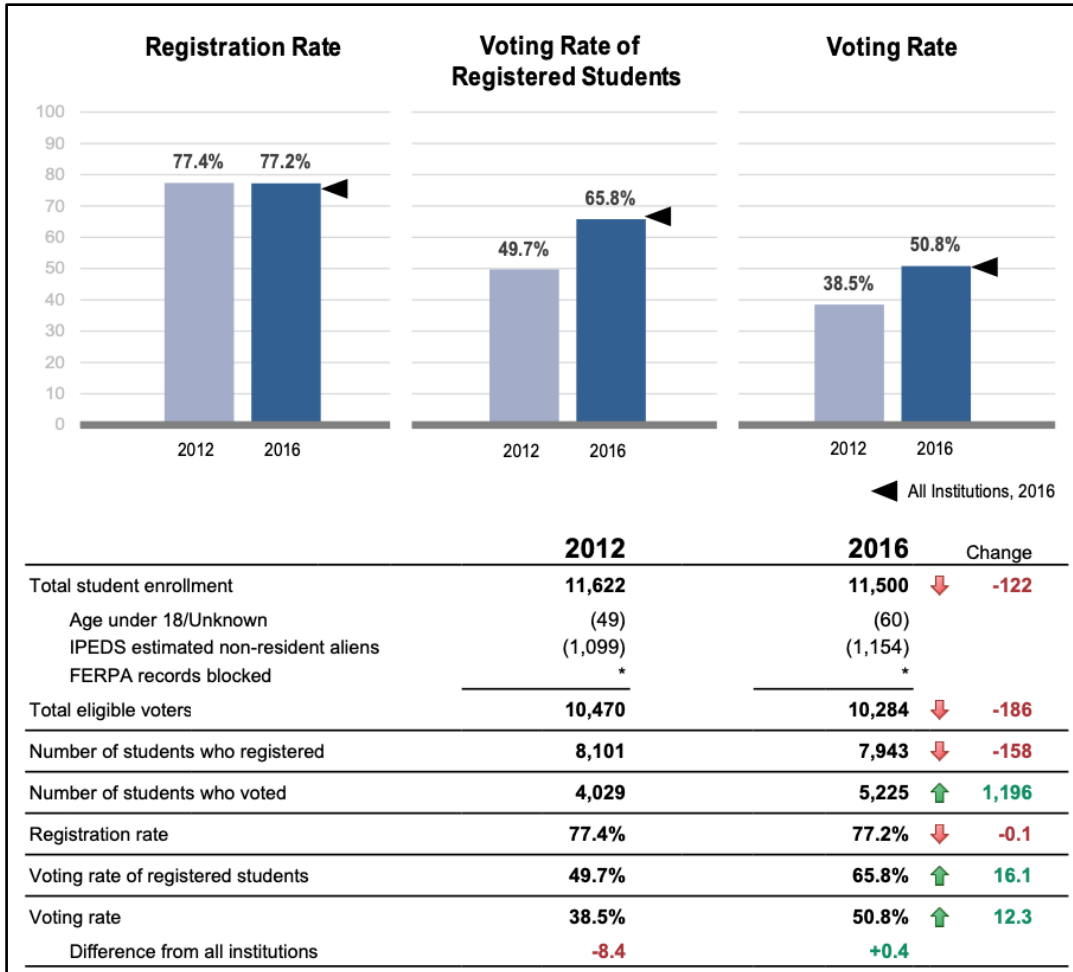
Registration Rate

Voting Rate of Registered Students

Voting Rate

100
90
80
70
60
50
40
30
20
10
0

77.4% 77.2%
2012 2016

49.7% 65.8%
2012 2016

38.5% 50.8%
2012 2016

All Institutions, 2016

| | 2012 | 2016 | Change |
|---|---|---|---|
| Total student enrollment | 11,622 | 11,500 | -122 |
| Age under 18/Unknown | (49) | (60) | |
| IPEDS estimated non-resident aliens | (1,099) | (1,154) | |
| FERPA records blocked | * | * | |
| Total eligible voters | 10,470 | 10,284 | -186 |
| Number of students who registered | 8,101 | 7,943 | -158 |
| Number of students who voted | 4,029 | 5,225 | 1,196 |
| Registration rate | 77.4% | 77.2% | -0.1 |
| Voting rate of registered students | 49.7% | 65.8% | 16.1 |
| Voting rate | 38.5% | 50.8% | 12.3 |
| Difference from all institutions | -8.4 | +0.4 | |